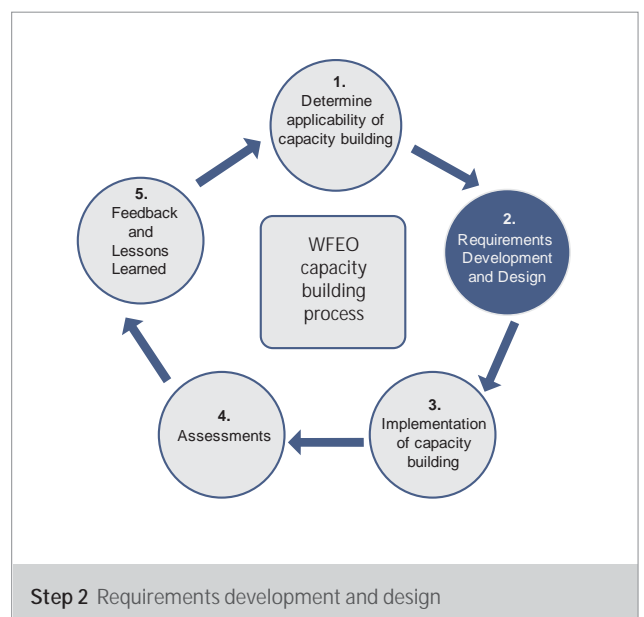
1.
Determine applicability of capacity building

2.
Requirements Development and Design

3.
Implementation of capacity building

4.
Assessments

5.
Feedback and Lessons Learned

WFEO capacity building process

Step 2 Requirements development and design